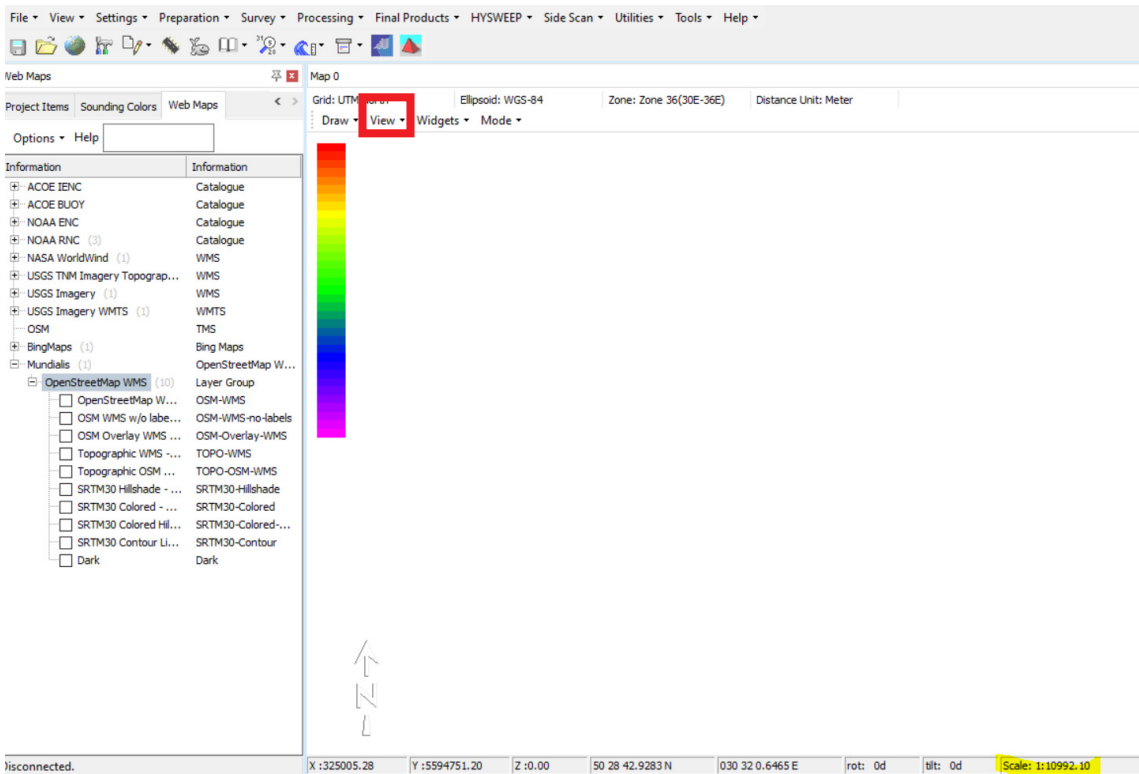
File ▾ View ▾ Settings ▾ Preparation ▾ Survey ▾ Processing ▾ Final Products ▾ HYSWEEP ▾ Side Scan ▾ Utilities ▾ Tools ▾ Help ▾

Web Maps

Project Items | Sounding Colors | Web Maps

Options ▾ Help

| Information | Information |
|---|---|
| ACOE IENC | Catalogue |
| ACOE BUOY | Catalogue |
| NOAA ENC | Catalogue |
| NOAA RNC (3) | Catalogue |
| NASA WorldWind (1) | WMS |
| USGS TNM Imagery Topograp... | WMS |
| USGS Imagery (1) | WMS |
| USGS Imagery WMTS (1) | WMTS |
| OSM | TMS |
| BingMaps (1) | Bing Maps |
| Mundialis (1) | OpenStreetMap W... |
| OpenStreetMap WMS (10) | Layer Group |
| OpenStreetMap W... | OSM-WMS |
| OSM WMS w/o labe... | OSM-WMS-no-labels |
| OSM Overlay WMS ... | OSM-Overlay-WMS |
| Topographic WMS -... | TOPO-WMS |
| Topographic OSM ... | TOPO-OSM-WMS |
| SRTM30 Hillshade - ... | SRTM30-Hillshade |
| SRTM30 Colored - ... | SRTM30-Colored |
| SRTM30 Colored Hil... | SRTM30-Colored-... |
| SRTM30 Contour Li... | SRTM30-Contour |
| Dark | Dark |

Map 0

Grid: UTM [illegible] | Ellipsoid: WGS-84 | Zone: Zone 36(30E-36E) | Distance Unit: Meter

Draw ▾ View ▾ Widgets ▾ Mode ▾

N

Disconnected. | X :325005.28 | Y :5594751.20 | Z :0.00 | 50 28 42.9283 N | 030 32 0.6465 E | rot: 0d | tilt: 0d | Scale: 1:10992.10